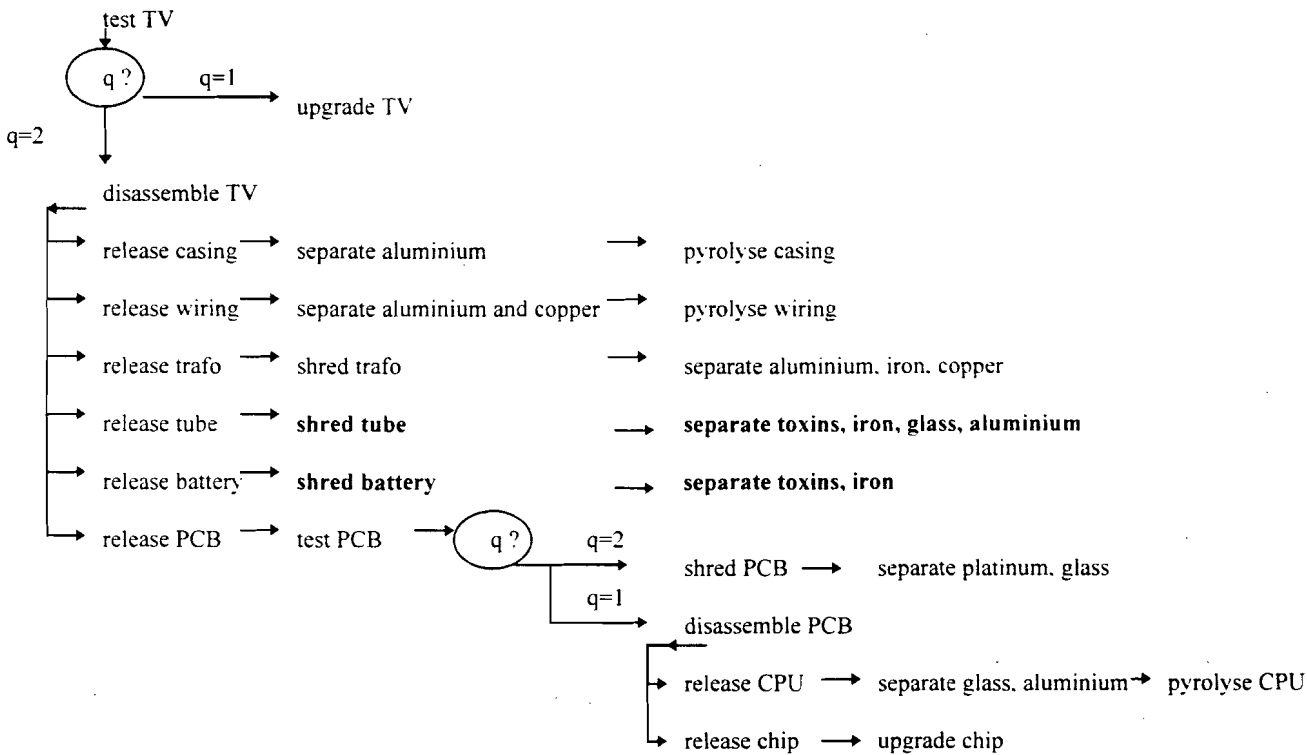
test TV

q ?

q=1

upgrade TV

q=2

disassemble TV

release casing → separate aluminium → pyrolyse casing

release wiring → separate aluminium and copper → pyrolyse wiring

release trafo → shred trafo → separate aluminium. iron. copper

release tube → **shred tube** → **separate toxins, iron, glass, aluminium**

release battery → **shred battery** → **separate toxins, iron**

release PCB → test PCB → q ?

q=2

shred PCB → separate platinum. glass

q=1

disassemble PCB

release CPU → separate glass. aluminium → pyrolyse CPU

release chip → upgrade chip